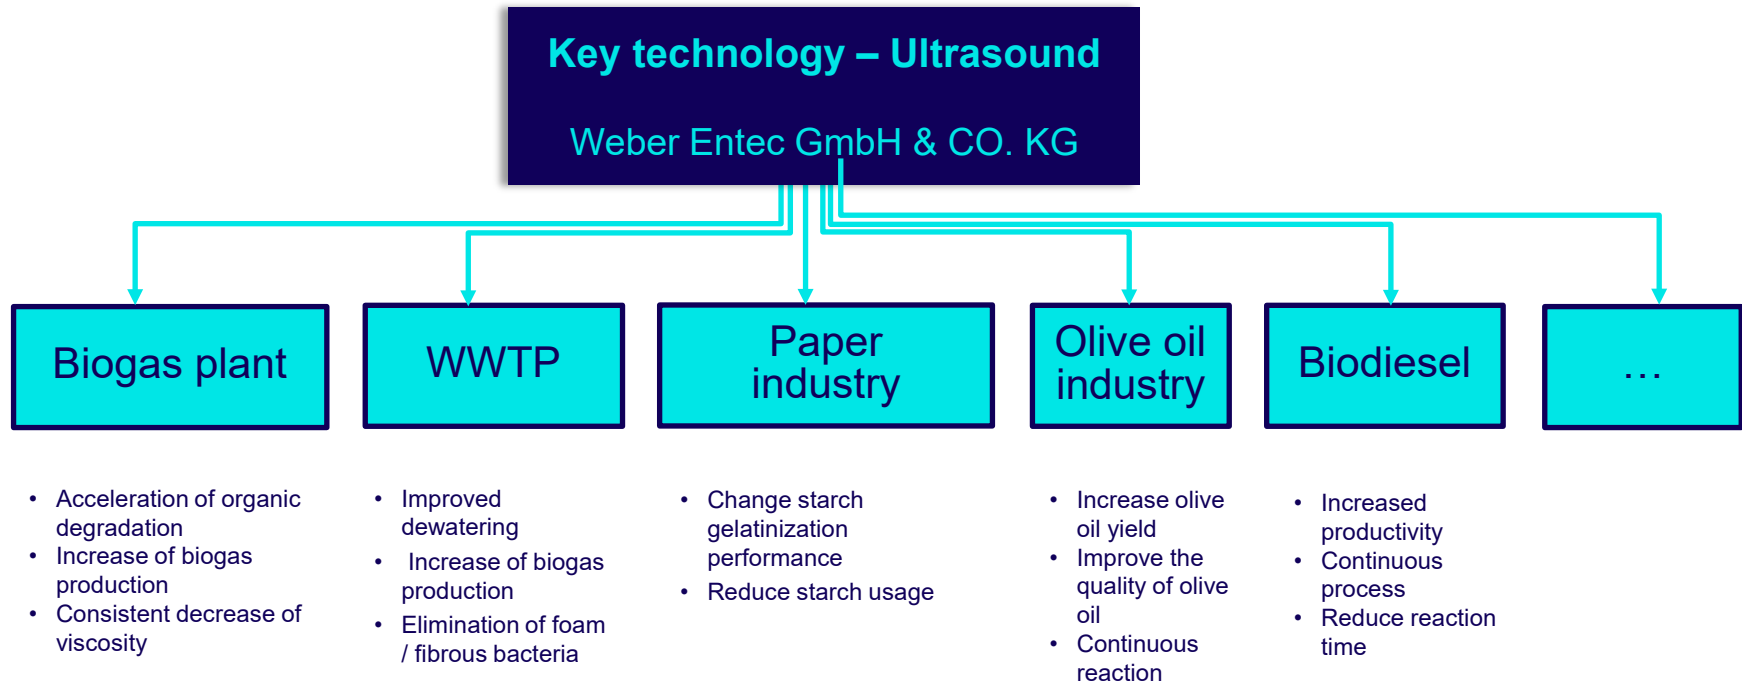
Key technology – Ultrasound

Weber Entec GmbH & CO. KG

Biogas plant

WWTP

Paper industry

Olive oil industry

Biodiesel

…

- Acceleration of organic degradation
- Increase of biogas production
- Consistent decrease of viscosity

- Improved dewatering
- Increase of biogas production
- Elimination of foam / fibrous bacteria

- Change starch gelatinization performance
- Reduce starch usage

- Increase olive oil yield
- Improve the quality of olive oil
- Continuous reaction

- Increased productivity
- Continuous process
- Reduce reaction time